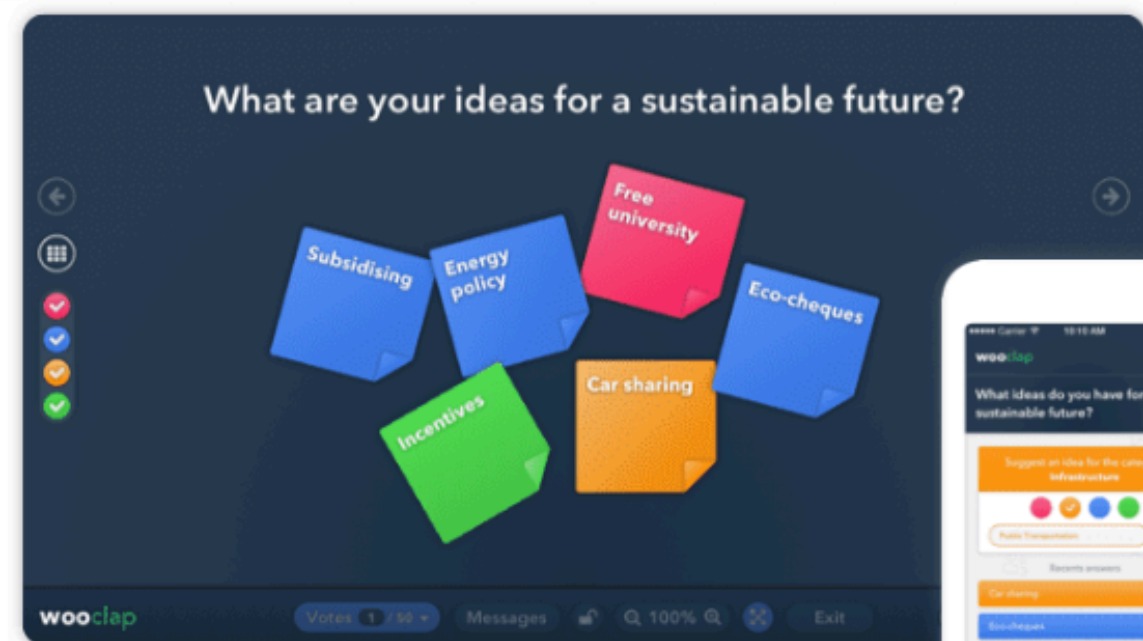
What are your ideas for a sustainable future?

Subsidising

Energy policy

Free university

Eco-cheques

Incentives

Car sharing

wooclap

Votes 1 / 50

Messages

100%

Exit

Carrier 10:15 AM

wooclap

What ideas do you have for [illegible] sustainable future?

Suggest an idea for the cat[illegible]
Infrastructure

Public Transportation

Recents answers

Car sharing

Eco-cheques